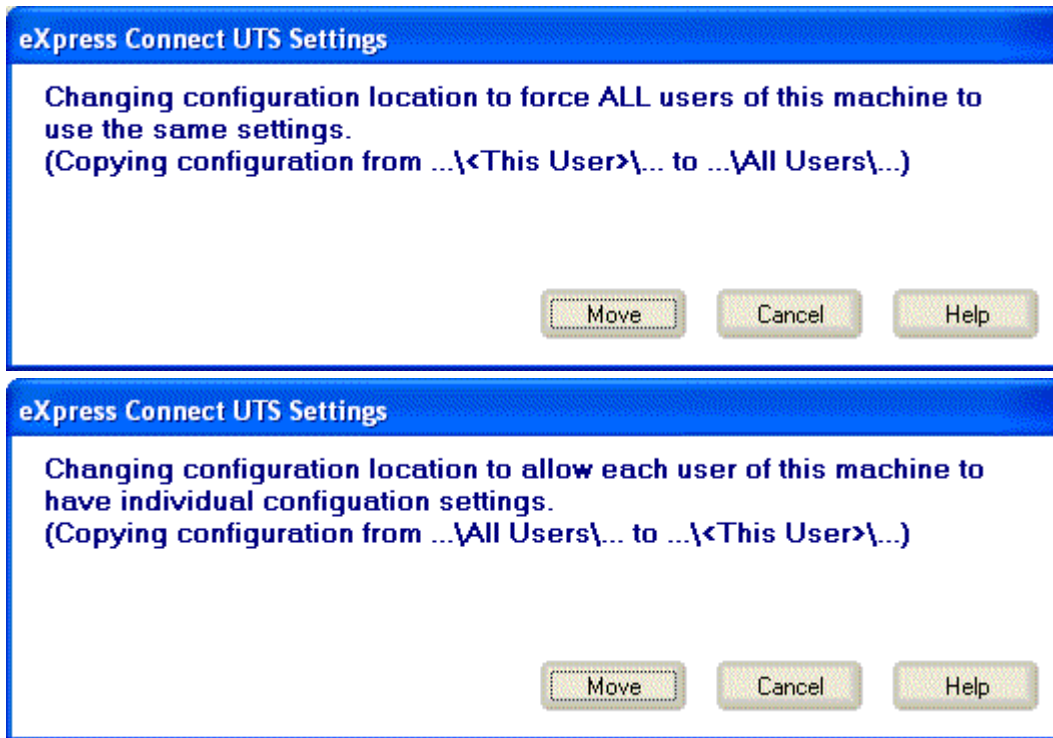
eXpress Connect UTS Settings

Changing configuration location to force ALL users of this machine to use the same settings.
(Copying configuration from ...\<This User>\... to ...\All Users\...)

Move Cancel Help

eXpress Connect UTS Settings

Changing configuration location to allow each user of this machine to have individual configuation settings.
(Copying configuration from ...\All Users\... to ...\<This User>\...)

Move Cancel Help